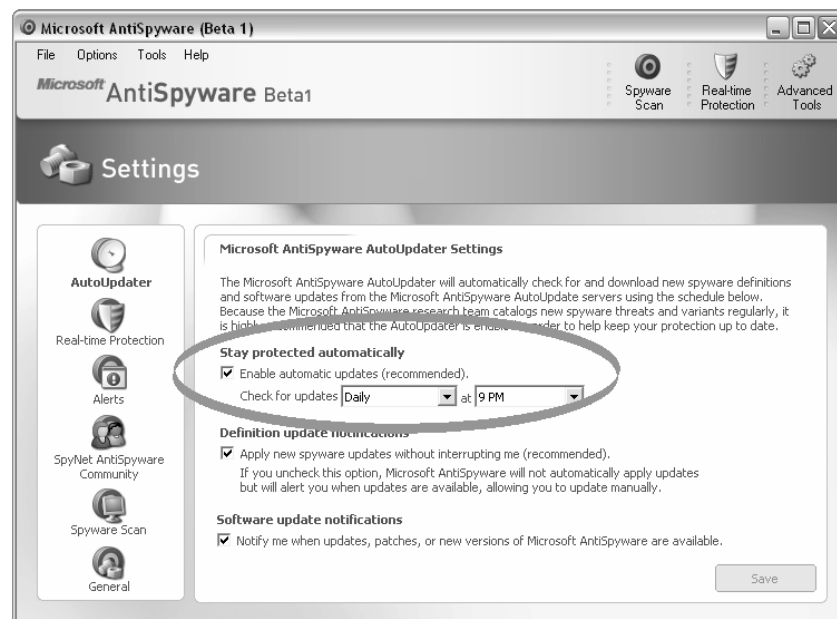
Microsoft AntiSpyware (Beta 1)

File Options Tools Help

Microsoft AntiSpyware Beta1

Spyware Scan

Real-time Protection

Advanced Tools

Settings

AutoUpdater

Real-time Protection

Alerts

SpyNet AntiSpyware Community

Spyware Scan

General

Microsoft AntiSpyware AutoUpdater Settings

The Microsoft AntiSpyware AutoUpdater will automatically check for and download new spyware definitions and software updates from the Microsoft AntiSpyware AutoUpdate servers using the schedule below. Because the Microsoft AntiSpyware research team catalogs new spyware threats and variants regularly, it is highl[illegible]mmended that the AutoUpdater is enable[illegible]rder to help keep your protection up to date.

Stay protected automatically

☑ Enable automatic updates (recommended).

Check for updates Daily at 9 PM

Definition update notifications

☑ Apply new spyware updates without interrupting me (recommended).

If you uncheck this option, Microsoft AntiSpyware will not automatically apply updates but will alert you when updates are available, allowing you to update manually.

Software update notifications

☑ Notify me when updates, patches, or new versions of Microsoft AntiSpyware are available.

Save